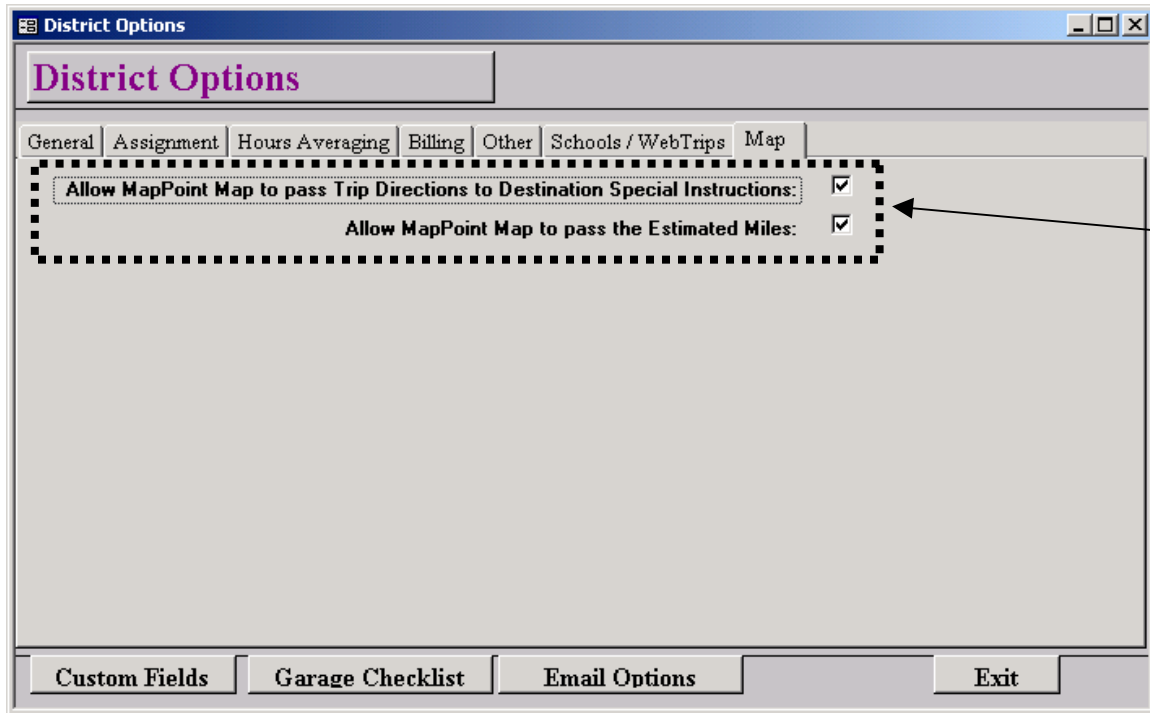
District Options

District Options

General | Assignment | Hours Averaging | Billing | Other | Schools / WebTrips | Map

Allow MapPoint Map to pass Trip Directions to Destination Special Instructions:

Allow MapPoint Map to pass the Estimated Miles:

Custom Fields | Garage Checklist | Email Options | Exit